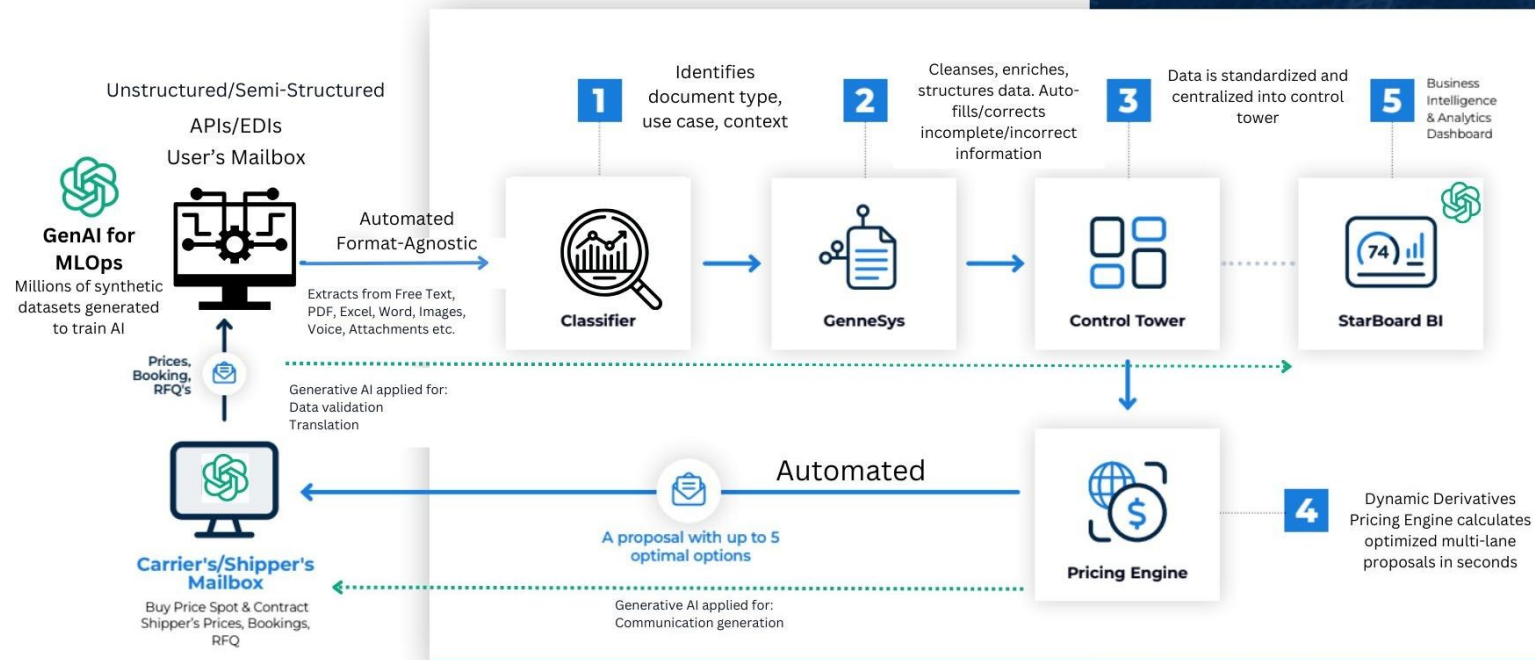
Unstructured/Semi-Structured
APIs/EDIs
User's Mailbox

GenAI for MLOps
Millions of synthetic datasets generated to train AI

Automated
Format-Agnostic

Extracts from Free Text, PDF, Excel, Word, Images, Voice, Attachments etc.

1
Identifies document type, use case, context

2
Cleanses, enriches, structures data. Auto-fills/corrects incomplete/incorrect information

3
Data is standardized and centralized into control tower

5
Business Intelligence & Analytics Dashboard

Classifier

GenneSys

Control Tower

74

StarBoard BI

Prices, Booking, RFQ's

Generative AI applied for:
Data validation
Translation

Automated

A proposal with up to 5 optimal options

Pricing Engine

4
Dynamic Derivatives Pricing Engine calculates optimized multi-lane proposals in seconds

Carrier's/Shipper's Mailbox
Buy Price Spot & Contract Shipper's Prices, Bookings, RFQ

Generative AI applied for:
Communication generation